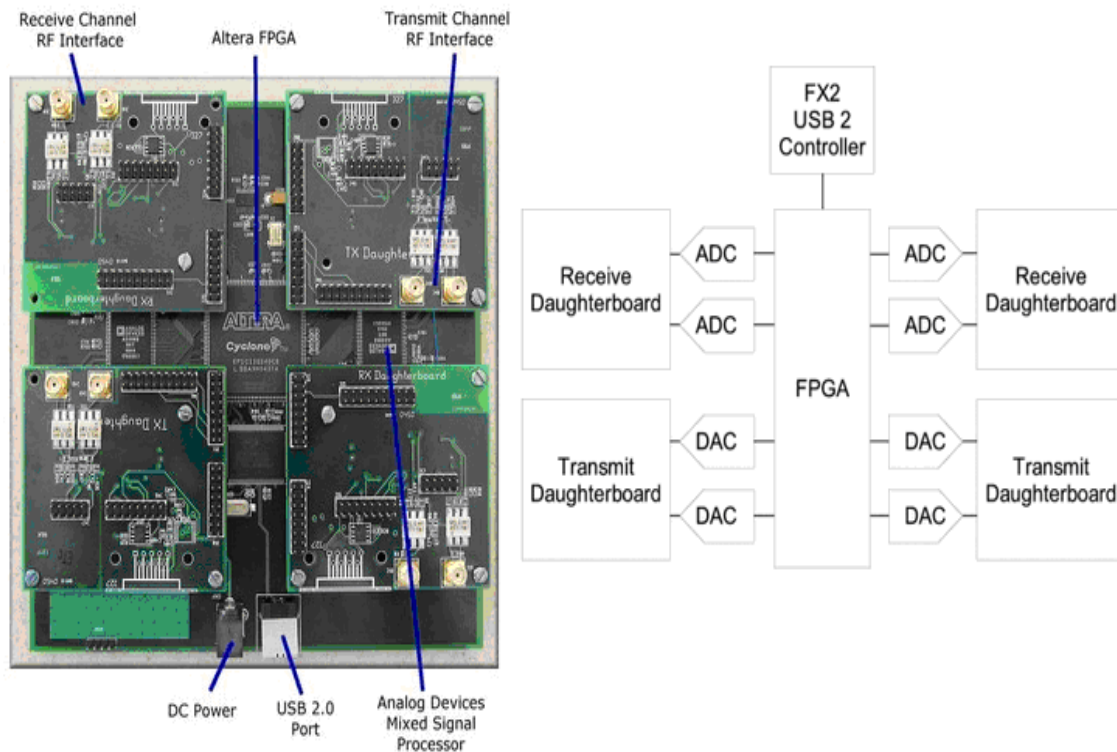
Receive Channel RF Interface

Altera FPGA

Transmit Channel RF Interface

RX Daughterboard

TX Daughte

ALTERA

Cyclone

TX Daughte

RX Daughterboard

DC Power

USB 2.0 Port

Analog Devices Mixed Signal Processor

FX2 USB 2 Controller

Receive Daughterboard

ADC

ADC

FPGA

ADC

ADC

Receive Daughterboard

Transmit Daughterboard

DAC

DAC

DAC

DAC

Transmit Daughterboard